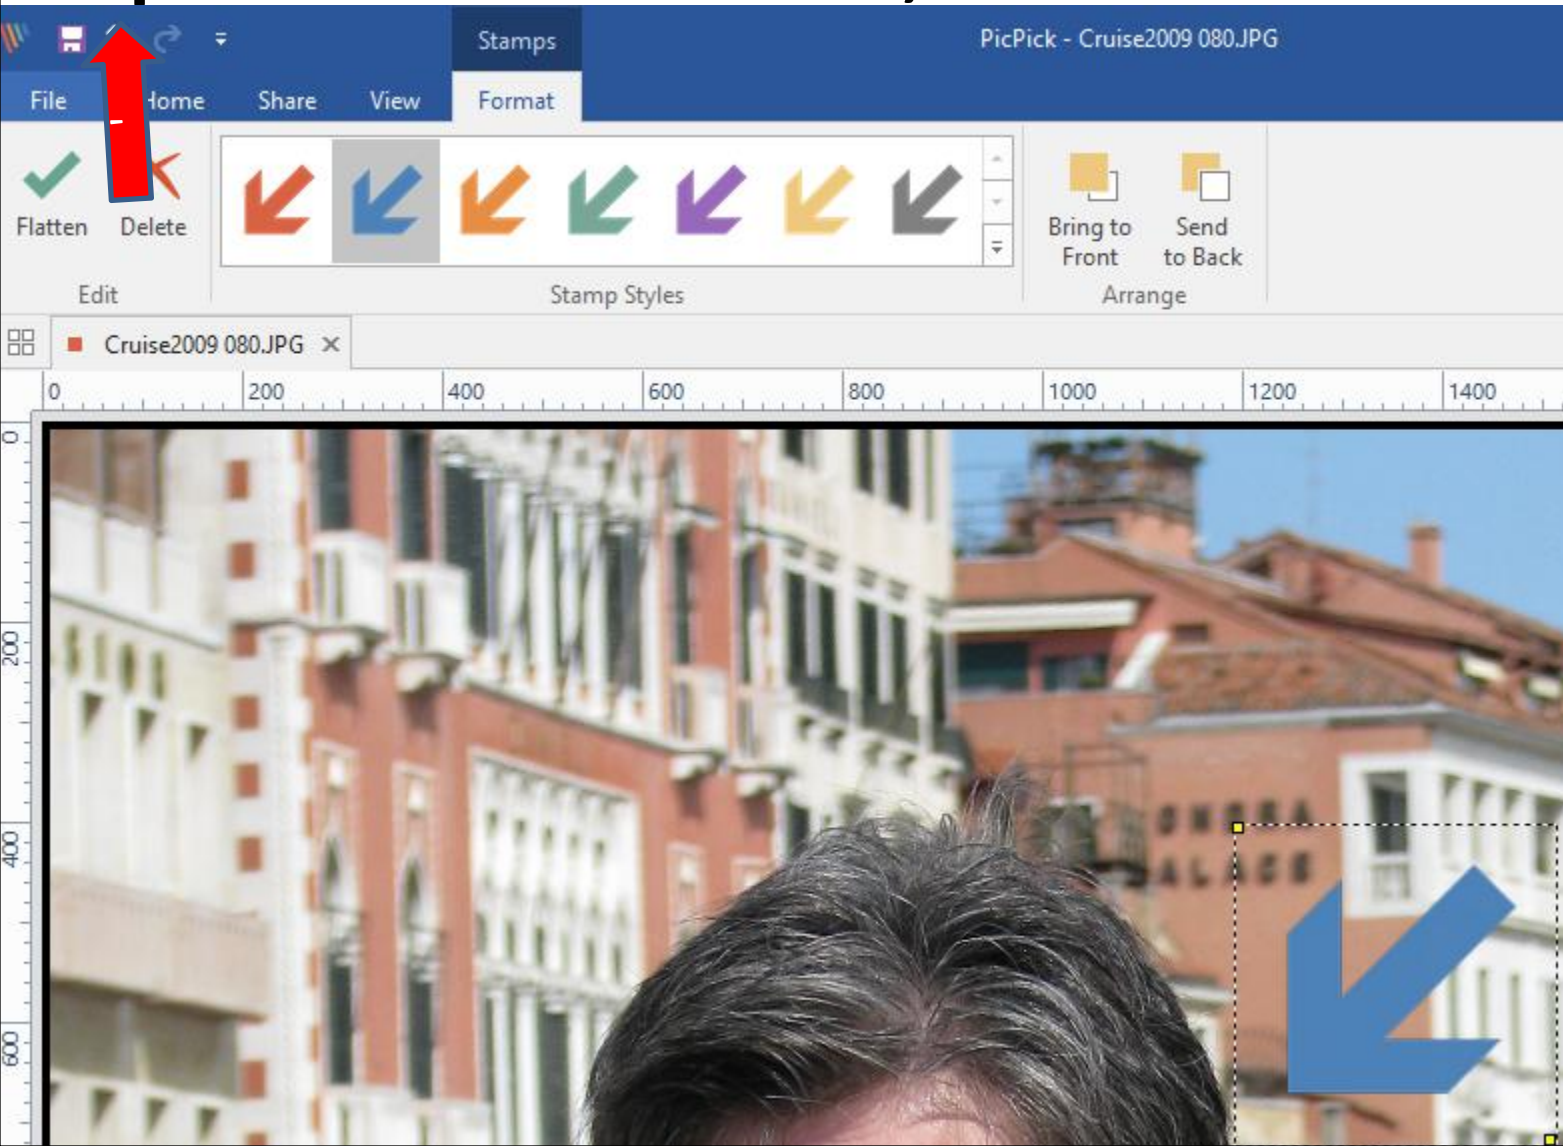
Stamps

PicPick - Cruise2009 080.JPG

File Home Share View Format

Flatten Delete

Edit

Stamp Styles

Bring to Front

Send to Back

Arrange

Cruise2009 080.JPG ×

0 200 400 600 800 1000 1200 1400

0 200 400 600